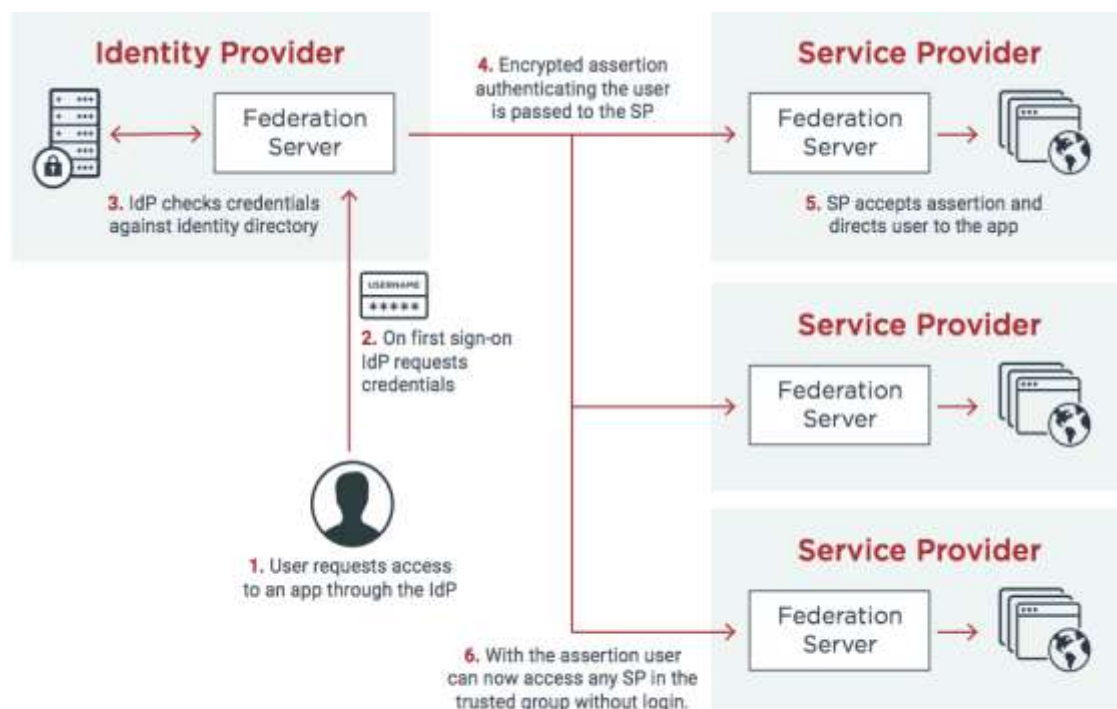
Identity Provider

Federation Server

3. IdP checks credentials against identity directory

4. Encrypted assertion authenticating the user is passed to the SP

Service Provider

Federation Server

5. SP accepts assertion and directs user to the app

USERNAME
\*\*\*\*\*

2. On first sign-on IdP requests credentials

Service Provider

Federation Server

1. User requests access to an app through the IdP

Service Provider

Federation Server

6. With the assertion user can now access any SP in the trusted group without login.